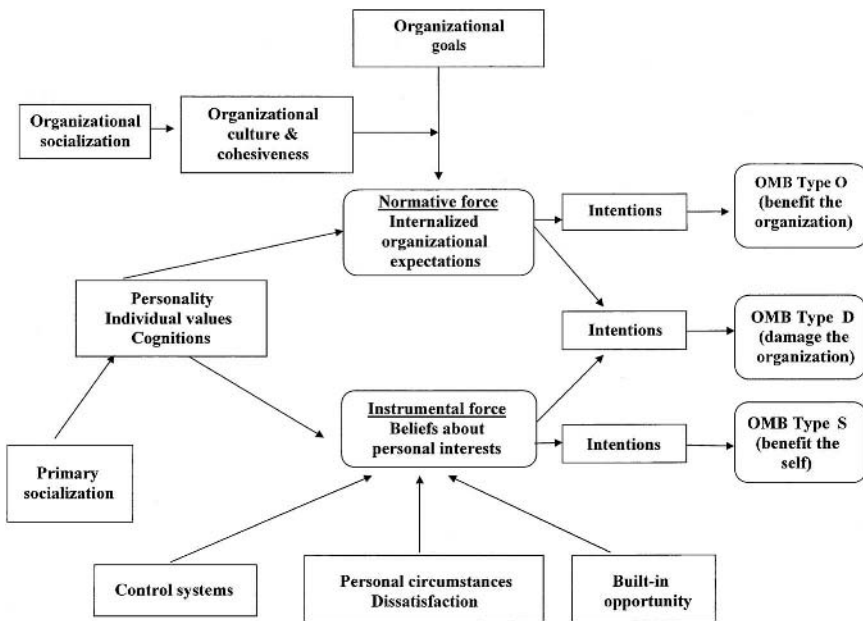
Organizational goals

Organizational socialization

Organizational culture & cohesiveness

Normative force
Internalized organizational expectations

Intentions

OMB Type O (benefit the organization)

Personality
Individual values
Cognitions

Intentions

OMB Type D (damage the organization)

Instrumental force
Beliefs about personal interests

Intentions

OMB Type S (benefit the self)

Primary socialization

Control systems

Personal circumstances
Dissatisfaction

Built-in opportunity